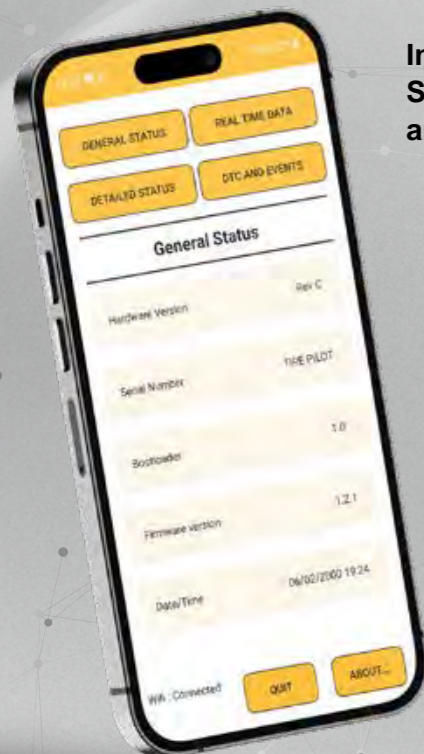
In
S
a

GENERAL STATUS
REAL TIME DATA
DETAILED STATUS
DTC AND EVENTS

General Status

Hardware Version
Rev C
Serial Number
TIRE PILOT
Bootloader
1.0
Firmware version
1.2.1
Date/Time
06/02/2000 19:24

Wifi : Connected
QUIT
ABOUT...